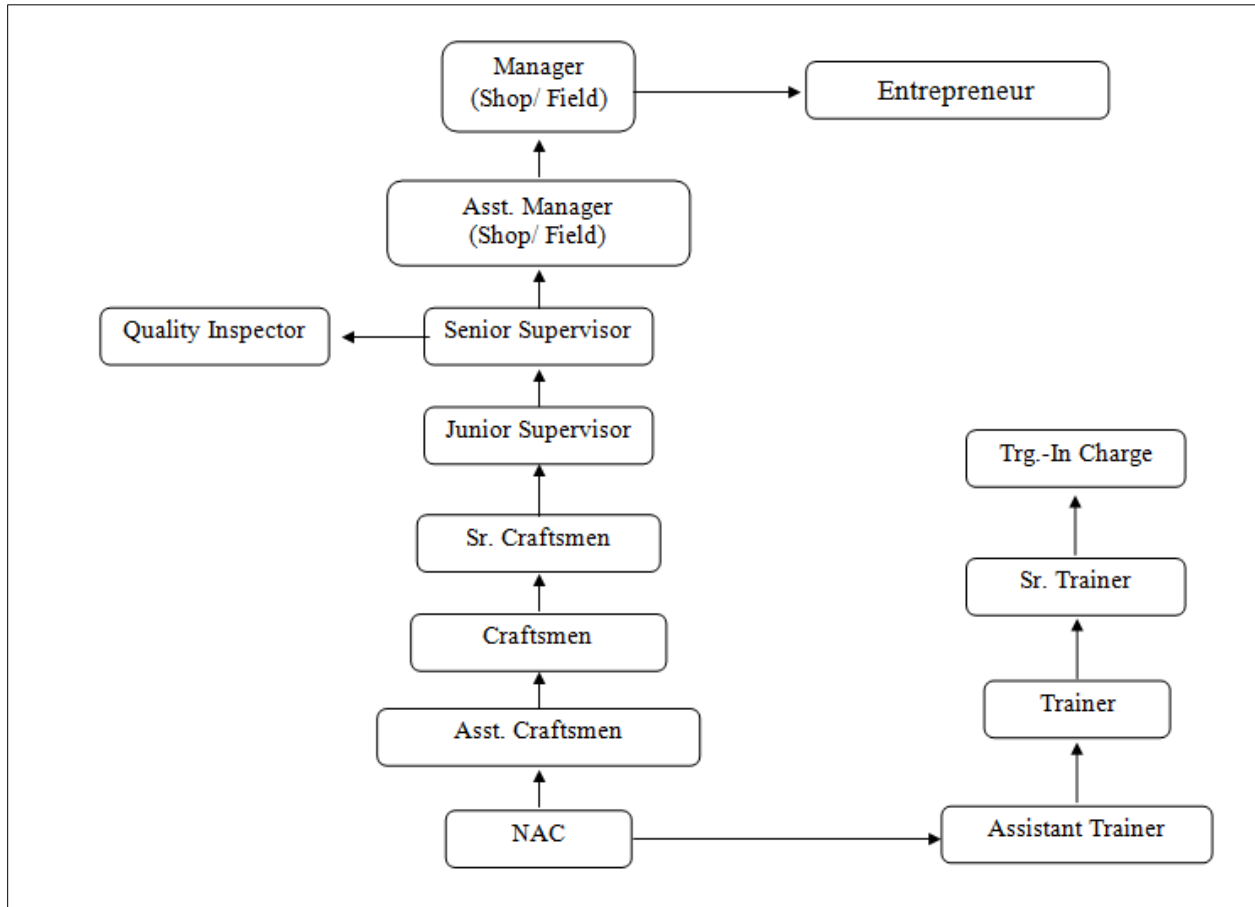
Manager
(Shop/ Field)

Entrepreneur

Asst. Manager
(Shop/ Field)

Quality Inspector

Senior Supervisor

Junior Supervisor

Trg.-In Charge

Sr. Craftsmen

Sr. Trainer

Craftsmen

Trainer

Asst. Craftsmen

NAC

Assistant Trainer